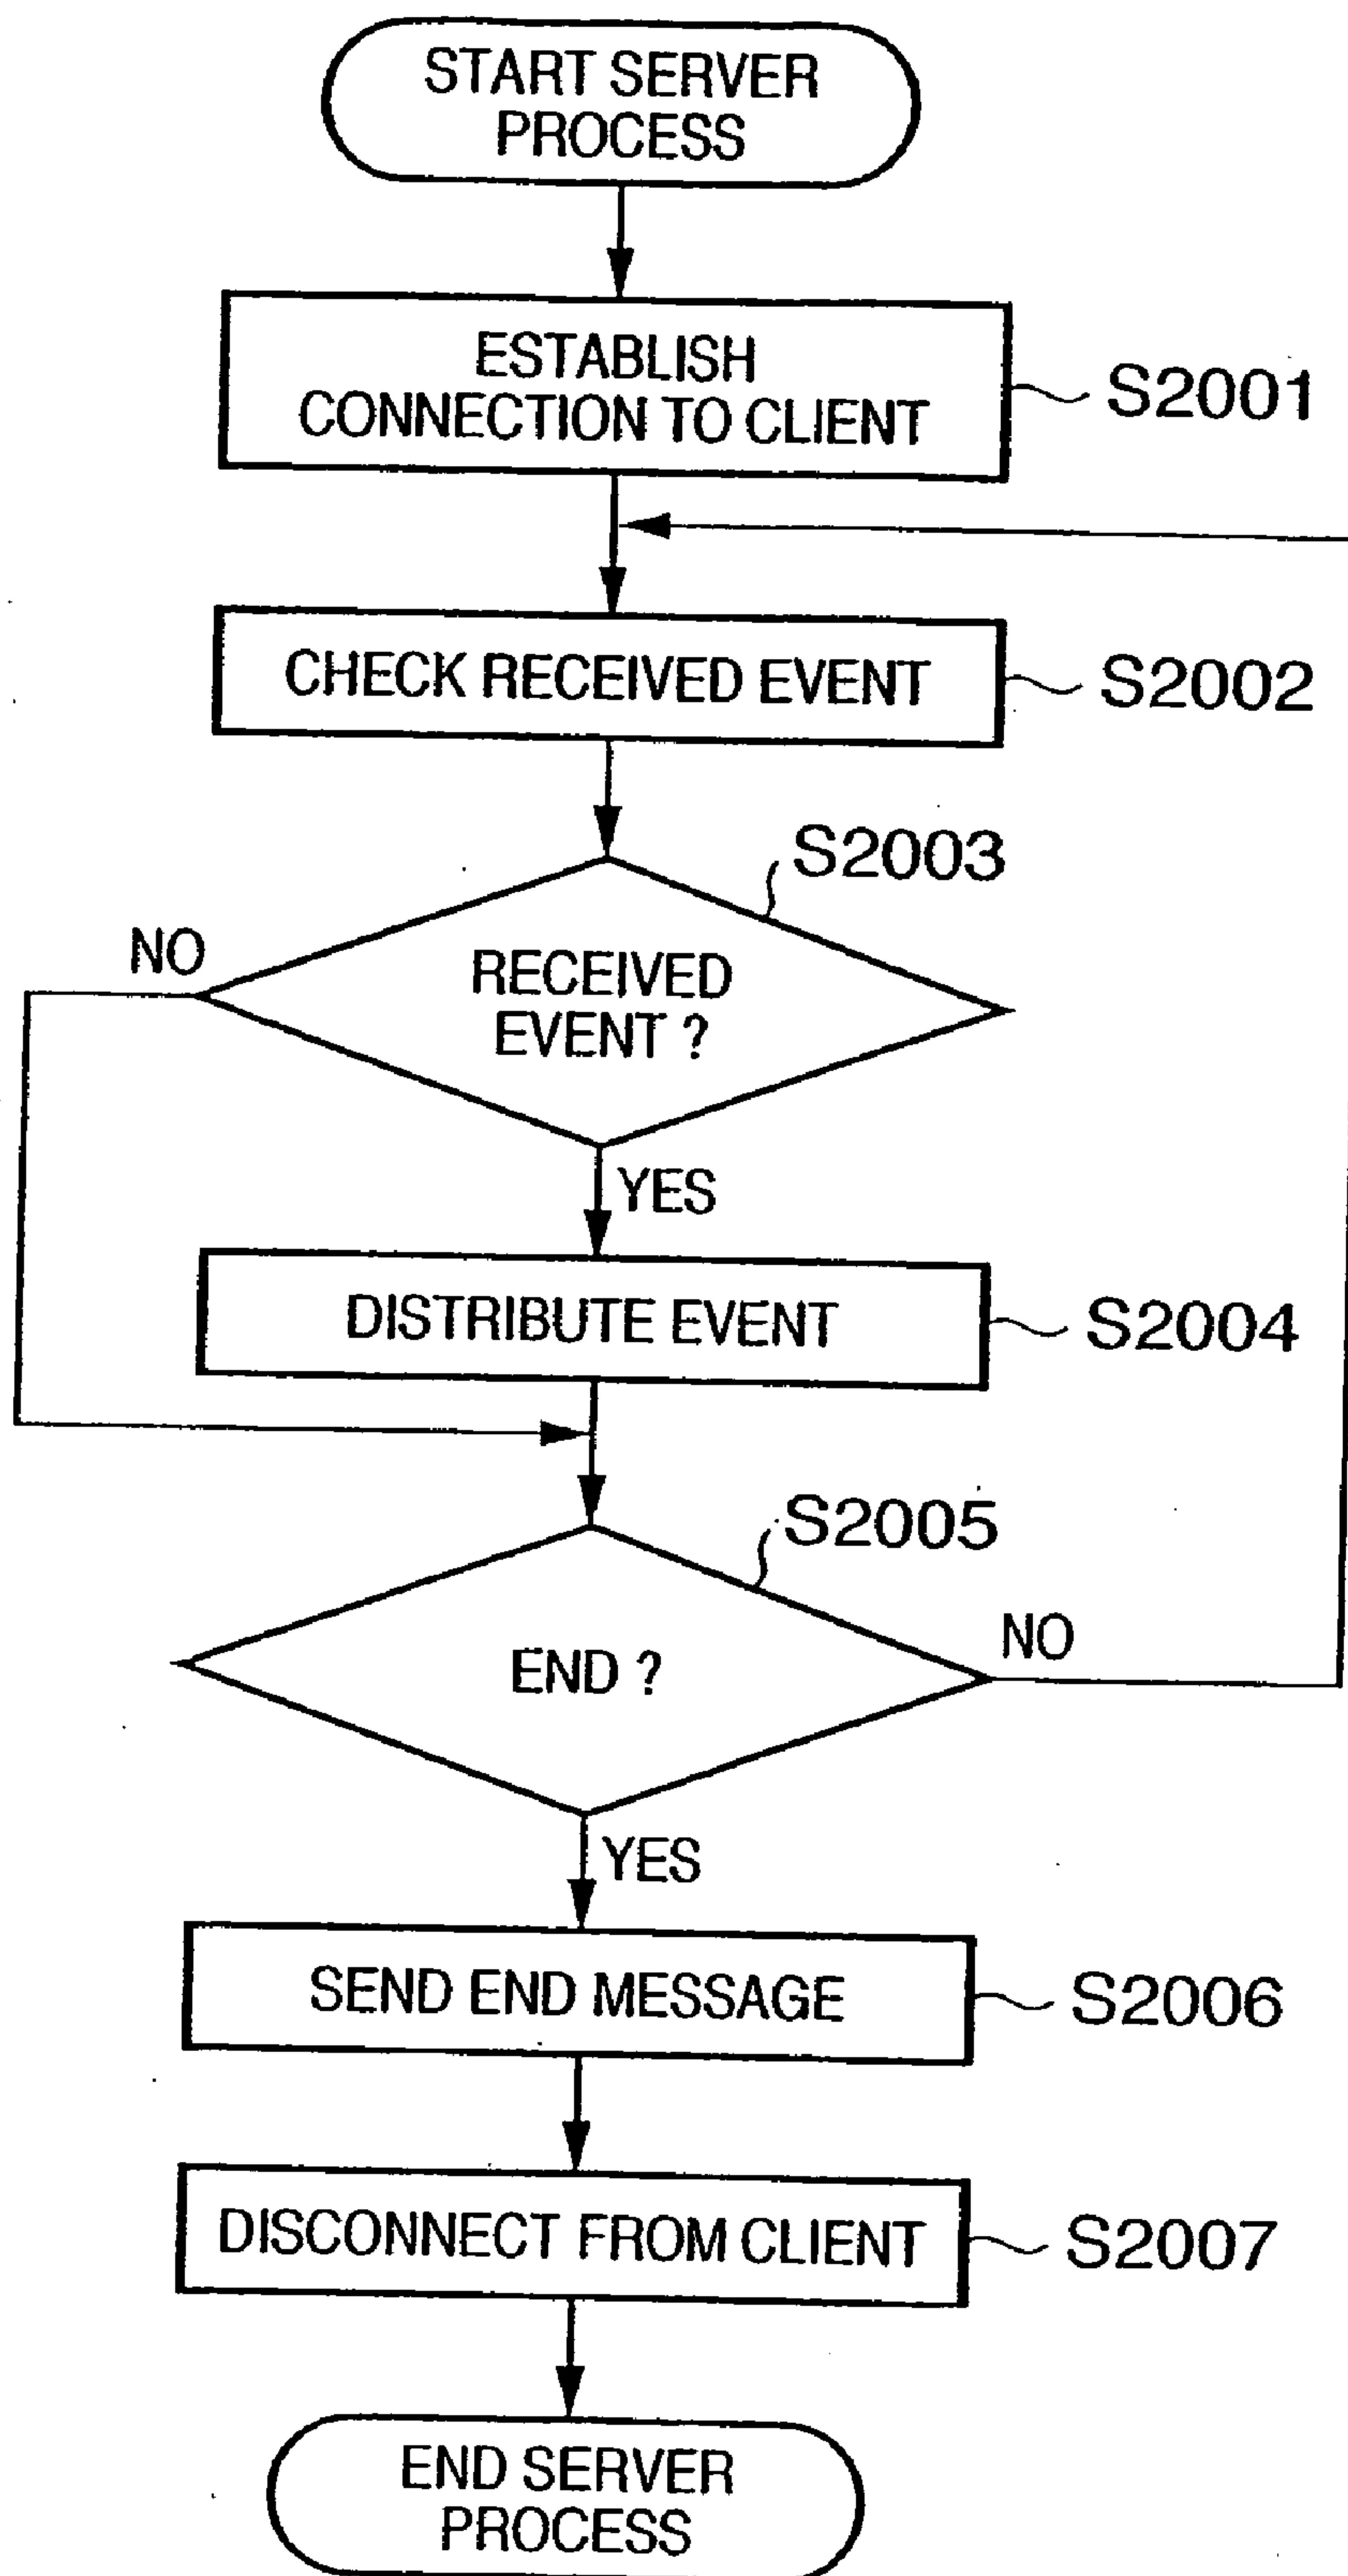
START SERVER PROCESS

ESTABLISH CONNECTION TO CLIENT

S2001

CHECK RECEIVED EVENT

S2002

S2003

NO

RECEIVED EVENT ?

YES

DISTRIBUTE EVENT

S2004

S2005

NO

END ?

YES

SEND END MESSAGE

S2006

DISCONNECT FROM CLIENT

S2007

END SERVER PROCESS